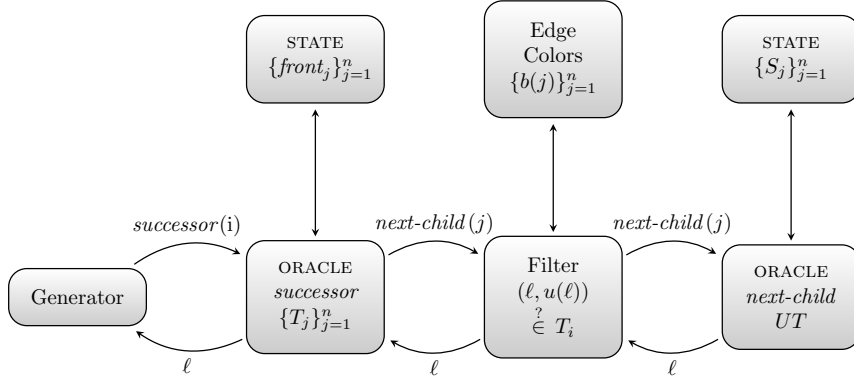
STATE
$\{front_j\}_{j=1}^n$

Edge Colors
$\{b(j)\}_{j=1}^n$

STATE
$\{S_j\}_{j=1}^n$

$successor$(i)

$next\text{-}child\,(j)$

$next\text{-}child\,(j)$

Generator

ORACLE
$successor$
$\{T_j\}_{j=1}^n$

Filter
$(\ell, u(\ell))$
$\overset{?}{\in} T_i$

ORACLE
$next\text{-}child$
$UT$

$\ell$

$\ell$

$\ell$